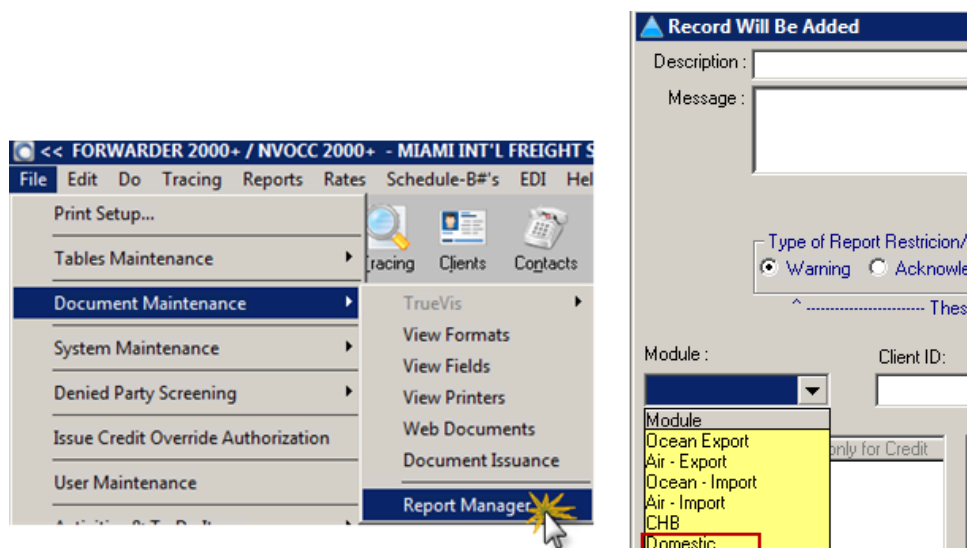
<< FORWARDER 2000+ / NVOCC 2000+ - MIAMI INT'L FREIGHT S

File Edit Do Tracing Reports Rates Schedule-B#'s EDI Hel

Print Setup...

Tables Maintenance

Document Maintenance

System Maintenance

Denied Party Screening

Issue Credit Override Authorization

User Maintenance

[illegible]

racing Clients Contacts

TrueVis

View Formats

View Fields

View Printers

Web Documents

Document Issuance

Report Manager

Record Will Be Added

Description :

Message :

Type of Report Restricion/

Warning Acknowle

^ ------------------------ Thes

Module :

Client ID:

Module

Ocean Export

Air - Export

Ocean - Import

Air - Import

CHB

Domestic

nly for Credit